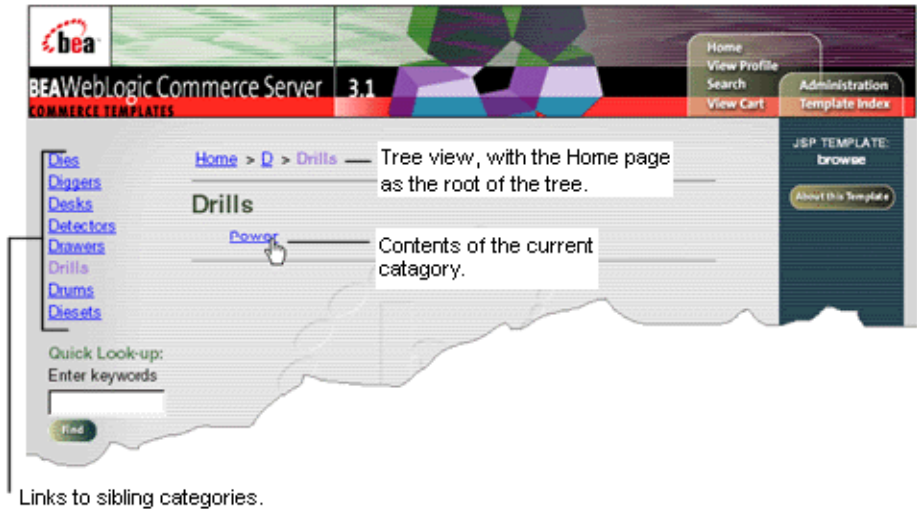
bea

BEAWebLogic Commerce Server 3.1
COMMERCE TEMPLATES

Home
View Profile
Search
View Cart
Administration
Template Index

Dies
Diggers
Desks
Detectors
Drawers
Drills
Drums
Diesets

Home > D > Drills

Tree view, with the Home page as the root of the tree.

Drills

Power

Contents of the current catagory.

JSP TEMPLATE:
browse

About this Template

Quick Look-up:
Enter keywords

Find

Links to sibling categories.